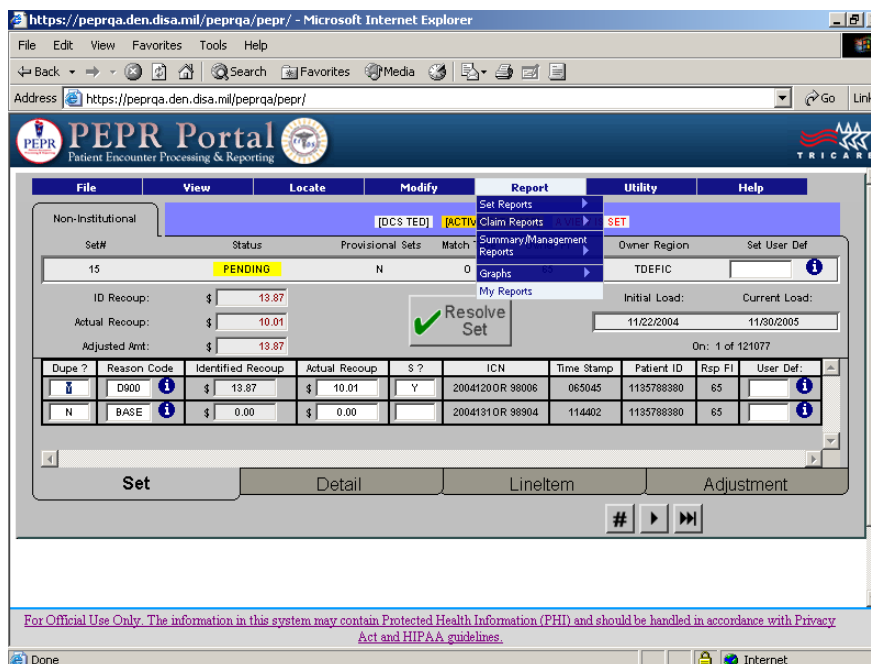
https://peprqa.den.disa.mil/peprqa/pepr/ - Microsoft Internet Explorer

File Edit View Favorites Tools Help

Back Search Favorites Media

Address https://peprqa.den.disa.mil/peprqa/pepr/ Go Link

PEPR Portal
Patient Encounter Processing & Reporting

TRICARE

File View Locate Modify Report Utility Help

Set Reports
Claim Reports
Summary/Management Reports
Graphs
My Reports

Non-Institutional

[DCS TED] [ACTIV SET

| Set# | Status | Provisional Sets | Match | Owner Region | Set User Def |
|---|---|---|---|---|---|
| 15 | PENDING | N | 0 | TDEFIC | |

ID Recoup: $ 13.87
Actual Recoup: $ 10.01
Adjusted Amt: $ 13.87

Resolve Set

Initial Load: Current Load:
11/22/2004 11/30/2005

On: 1 of 121077

| Dupe ? | Reason Code | Identified Recoup | Actual Recoup | S ? | ICN | Time Stamp | Patient ID | Rsp FI | User Def: |
|---|---|---|---|---|---|---|---|---|---|
| Y | D900 | $ 13.87 | $ 10.01 | Y | 20041200R 98006 | 065045 | 1135788380 | 65 | |
| N | BASE | $ 0.00 | $ 0.00 | | 20041310R 98904 | 114402 | 1135788380 | 65 | |

Set Detail LineItem Adjustment

#

For Official Use Only. The information in this system may contain Protected Health Information (PHI) and should be handled in accordance with Privacy Act and HIPAA guidelines.

Done Internet